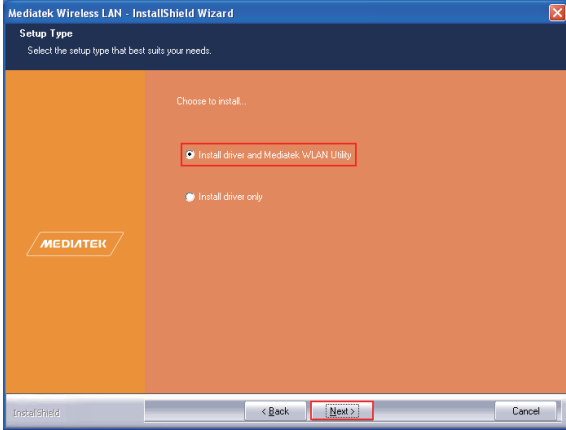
Mediatek Wireless LAN - InstallShield Wizard

Setup Type

Select the setup type that best suits your needs.

Choose to install...

Install driver and Mediatek WLAN Utility

Install driver only

MEDIATEK

InstallShield

< Back

Next >

Cancel